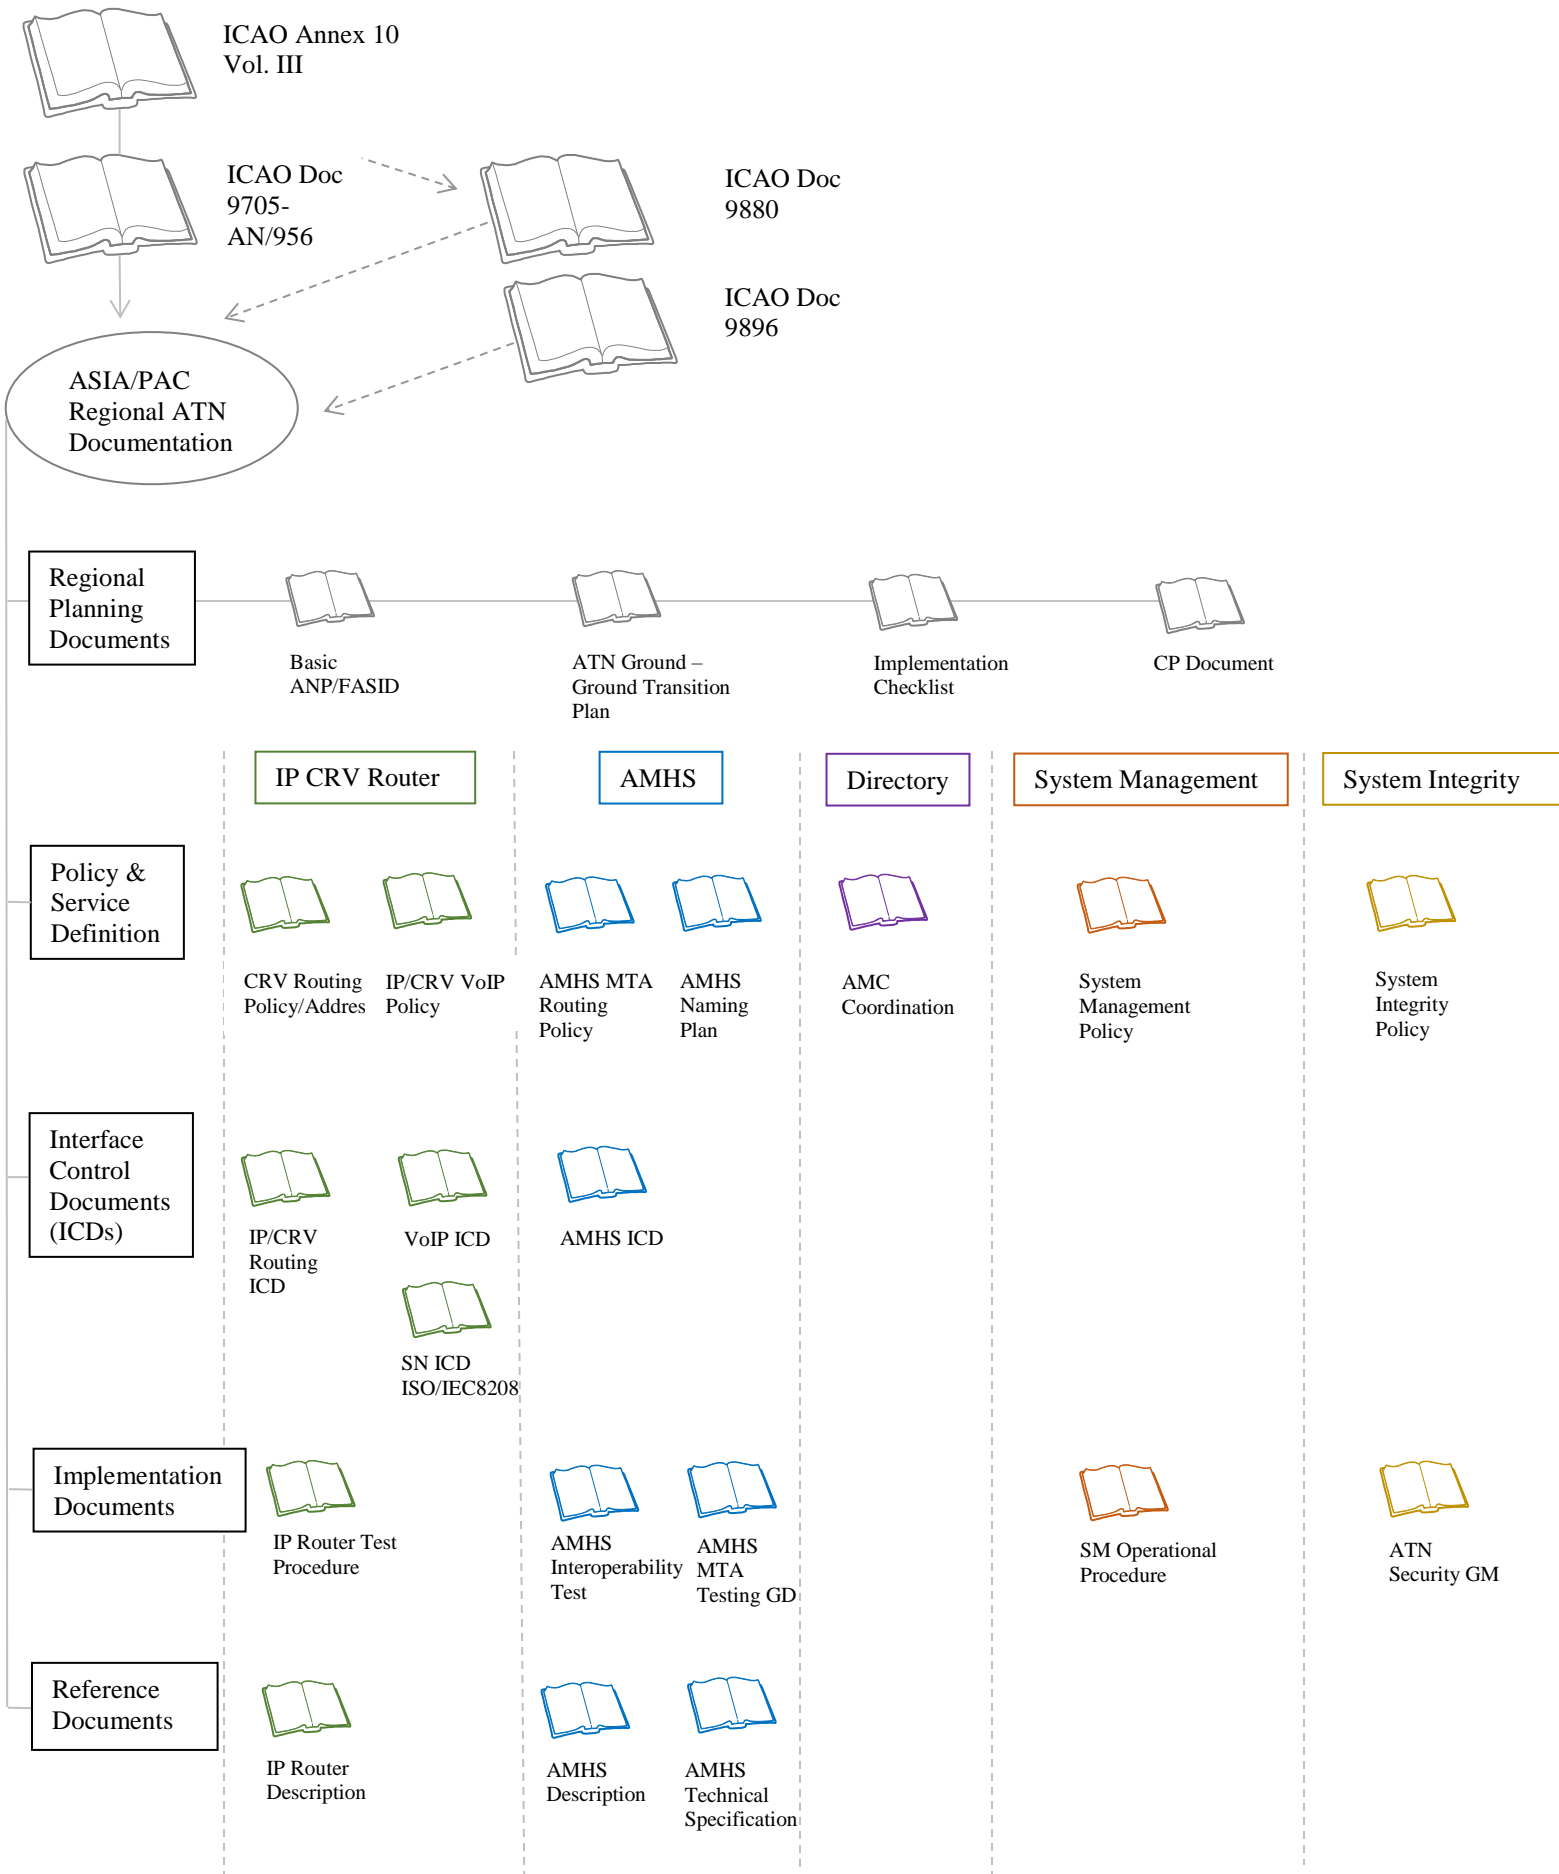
ICAO Annex 10 Vol. III

ICAO Doc 9705-AN/956

ICAO Doc 9880

ICAO Doc 9896

ASIA/PAC Regional ATN Documentation

Regional Planning Documents

Basic ANP/FASID

ATN Ground – Ground Transition Plan

Implementation Checklist

CP Document

IP CRV Router

AMHS

Directory

System Management

System Integrity

Policy & Service Definition

CRV Routing Policy/Addres

IP/CRV VoIP Policy

AMHS MTA Routing Policy

AMHS Naming Plan

AMC Coordination

System Management Policy

System Integrity Policy

Interface Control Documents (ICDs)

IP/CRV Routing ICD

VoIP ICD

AMHS ICD

SN ICD ISO/IEC8208

Implementation Documents

IP Router Test Procedure

AMHS Interoperability Test

AMHS MTA Testing GD

SM Operational Procedure

ATN Security GM

Reference Documents

IP Router Description

AMHS Description

AMHS Technical Specification